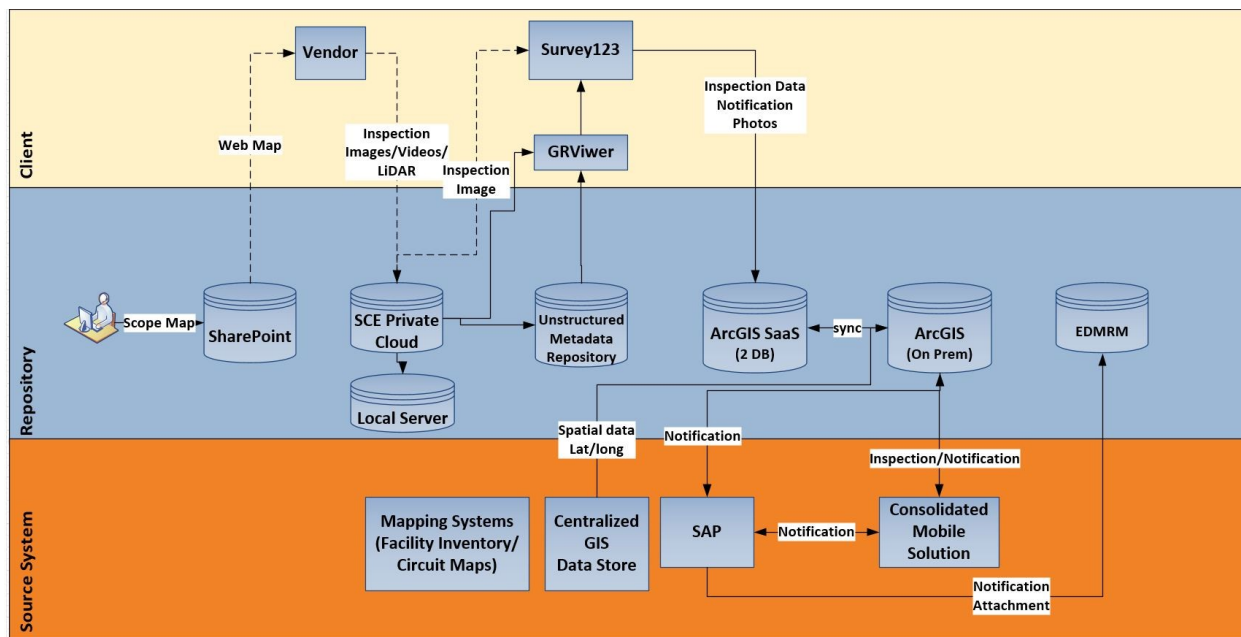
Client

Vendor

Survey123

Web Map

Inspection Images/Videos/ LiDAR

Inspection Image

GRViwer

Inspection Data Notification Photos

Repository

Scope Map

SharePoint

SCE Private Cloud

Local Server

Unstructured Metadata Repository

ArcGIS SaaS (2 DB)

sync

ArcGIS (On Prem)

EDMRM

Spatial data Lat/long

Notification

Inspection/Notification

Source System

Mapping Systems (Facility Inventory/ Circuit Maps)

Centralized GIS Data Store

SAP

Notification

Consolidated Mobile Solution

Notification Attachment